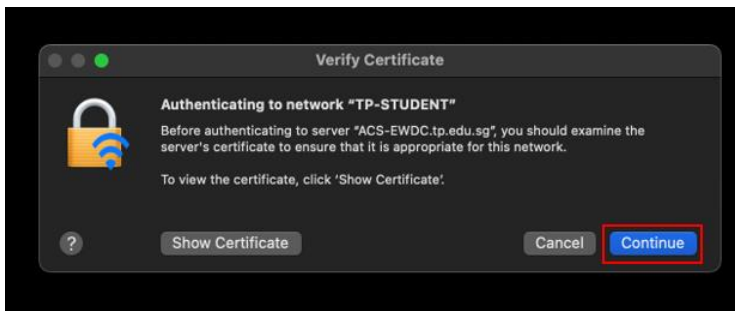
Verify Certificate

Authenticating to network "TP-STUDENT"

Before authenticating to server "ACS-EWDC.tp.edu.sg", you should examine the server's certificate to ensure that it is appropriate for this network.

To view the certificate, click 'Show Certificate'.

?

Show Certificate

Cancel

Continue